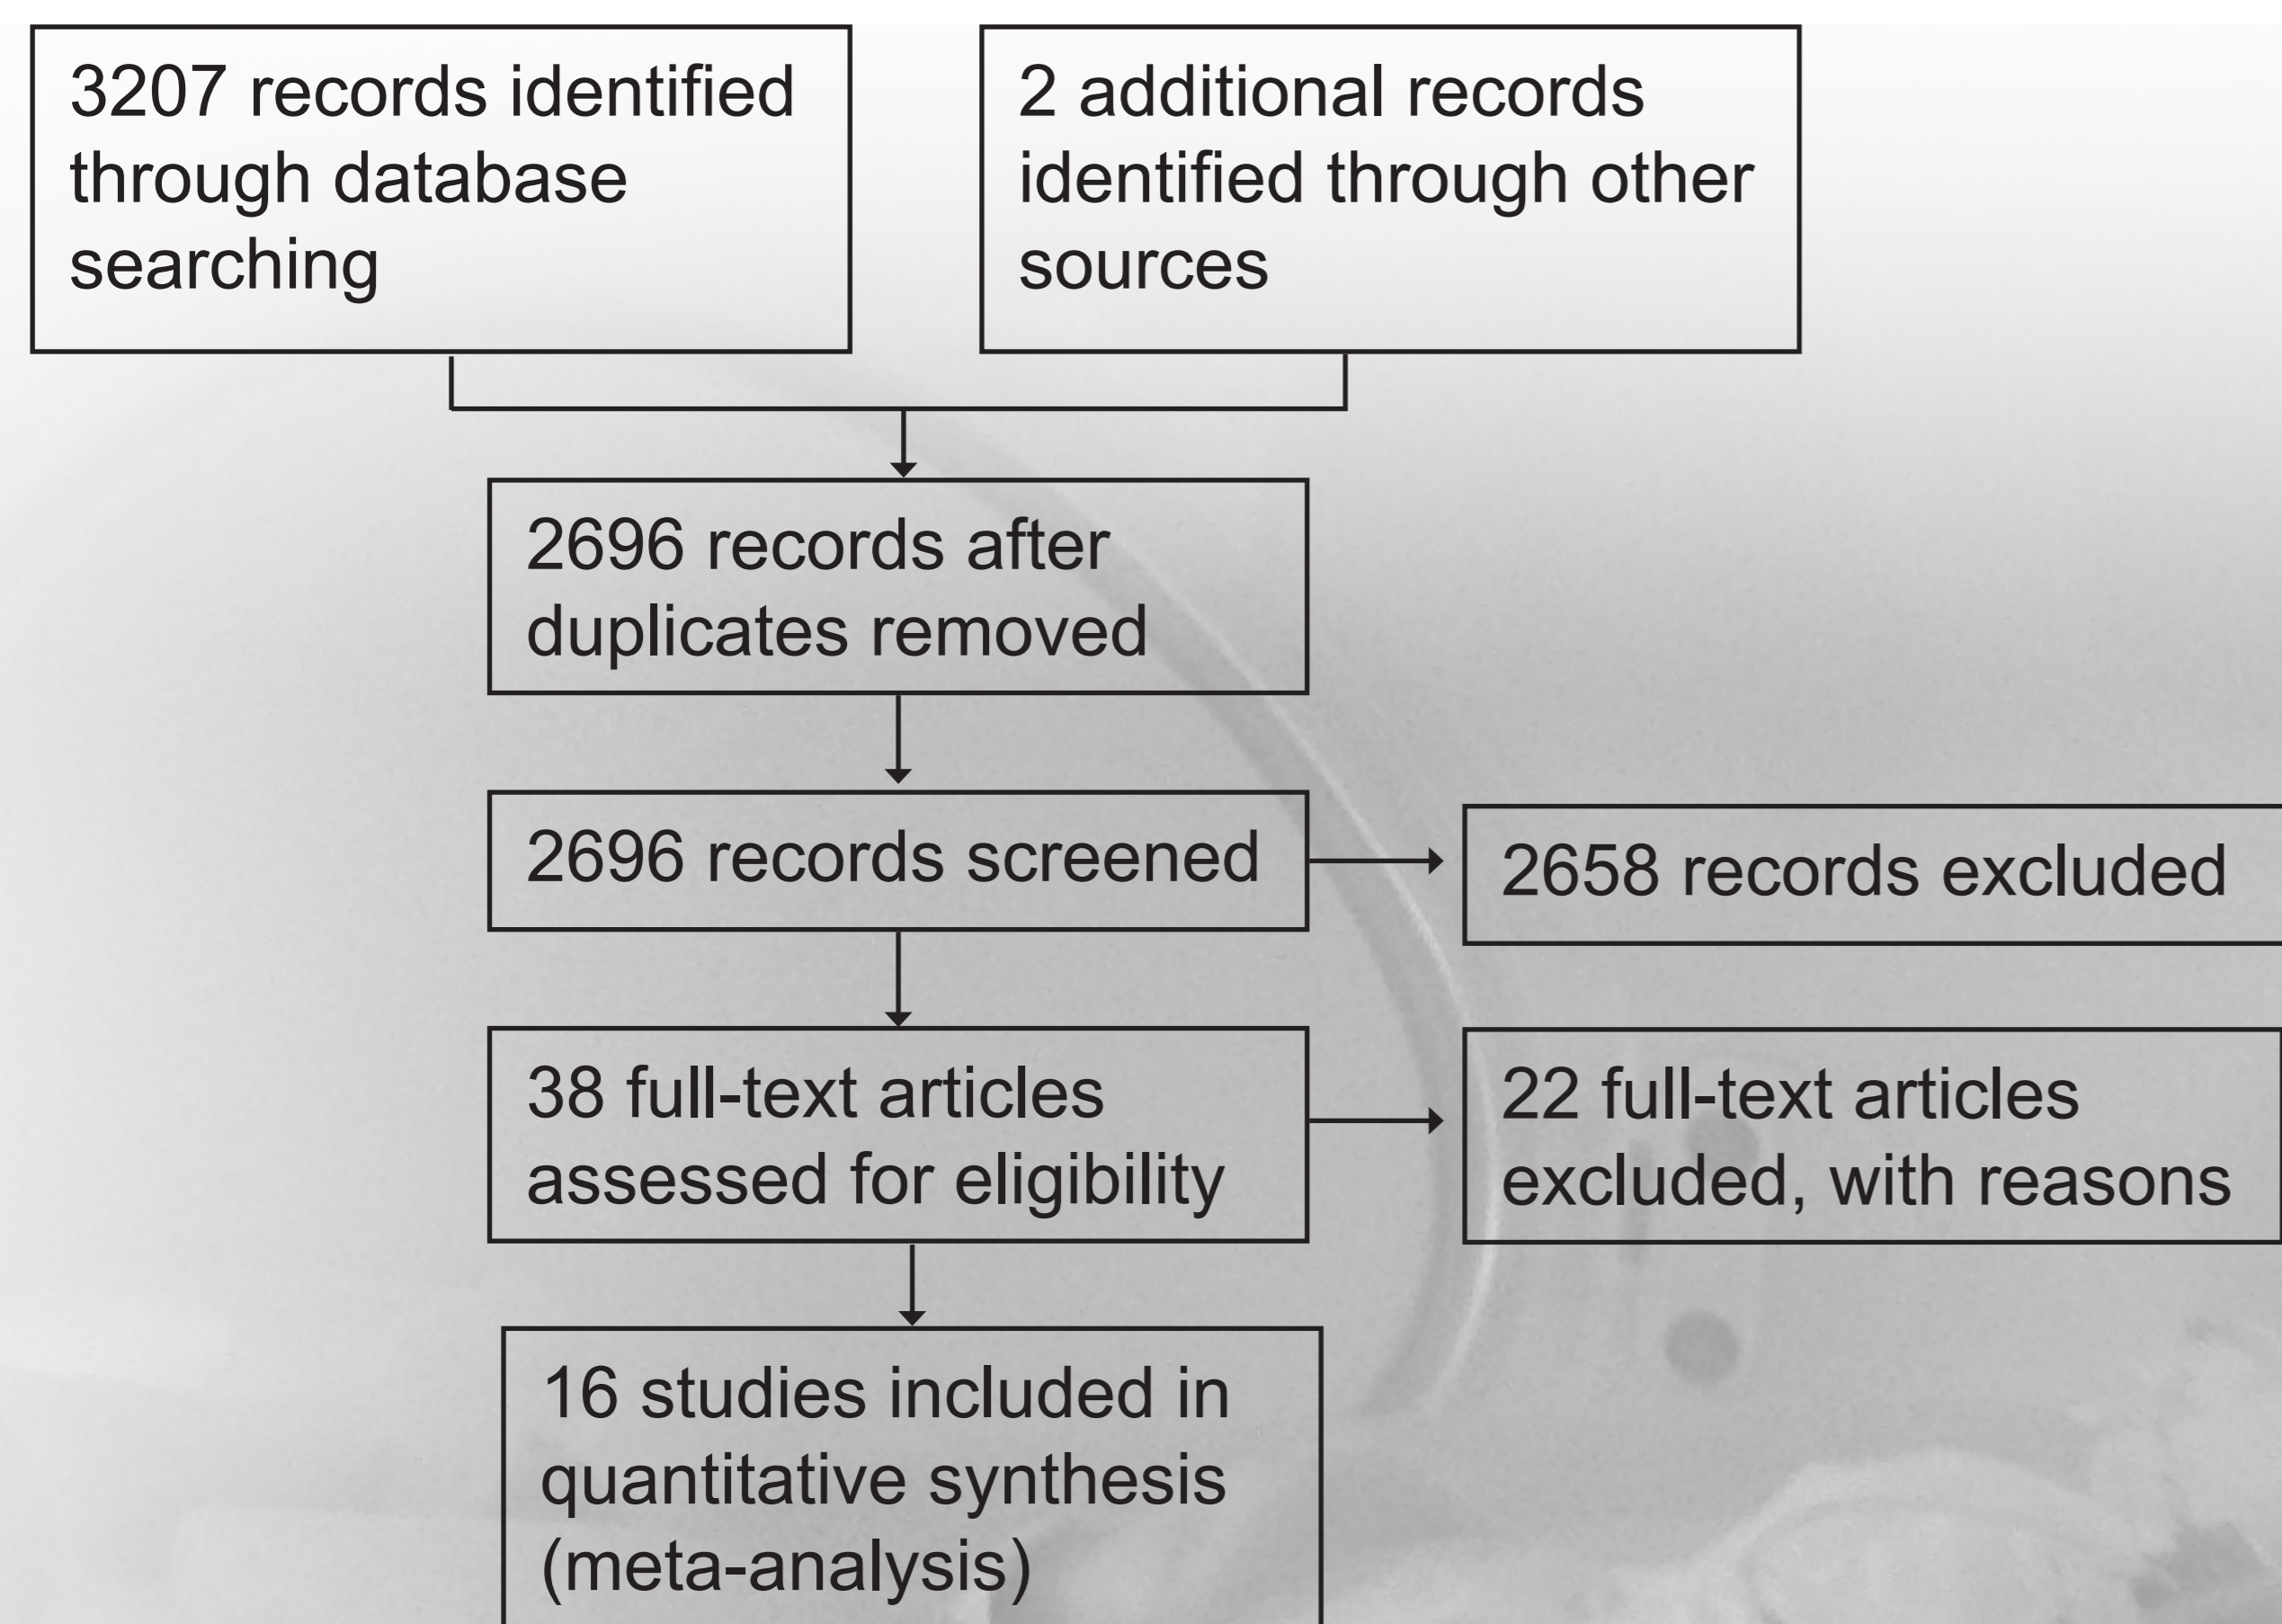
3207 records identified through database searching

2 additional records identified through other sources

2696 records after duplicates removed

2696 records screened

2658 records excluded

38 full-text articles assessed for eligibility

22 full-text articles excluded, with reasons

16 studies included in quantitative synthesis (meta-analysis)